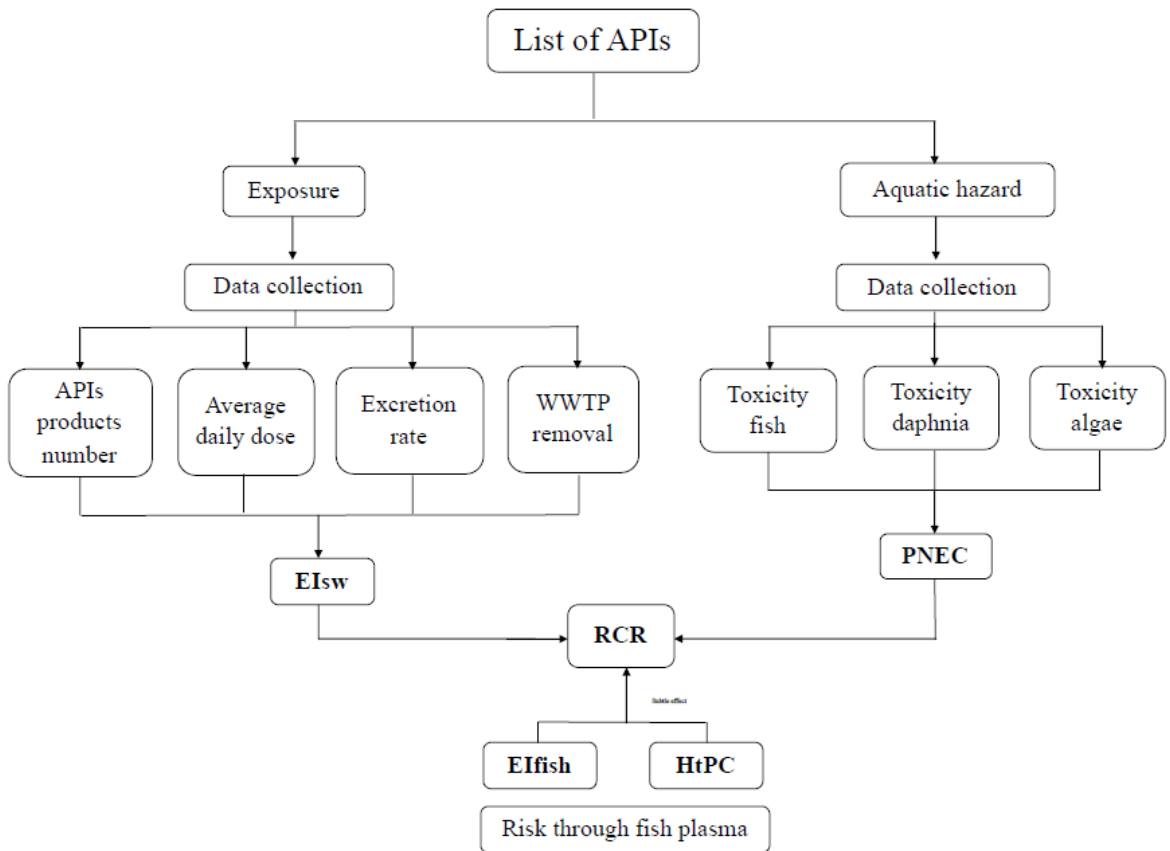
List of APIs

Exposure

Aquatic hazard

Data collection

Data collection

APIs products number

Average daily dose

Excretion rate

WWTP removal

Toxicity fish

Toxicity daphnia

Toxicity algae

EIsw

PNEC

RCR

Subtle effect

EIfish

HtPC

Risk through fish plasma